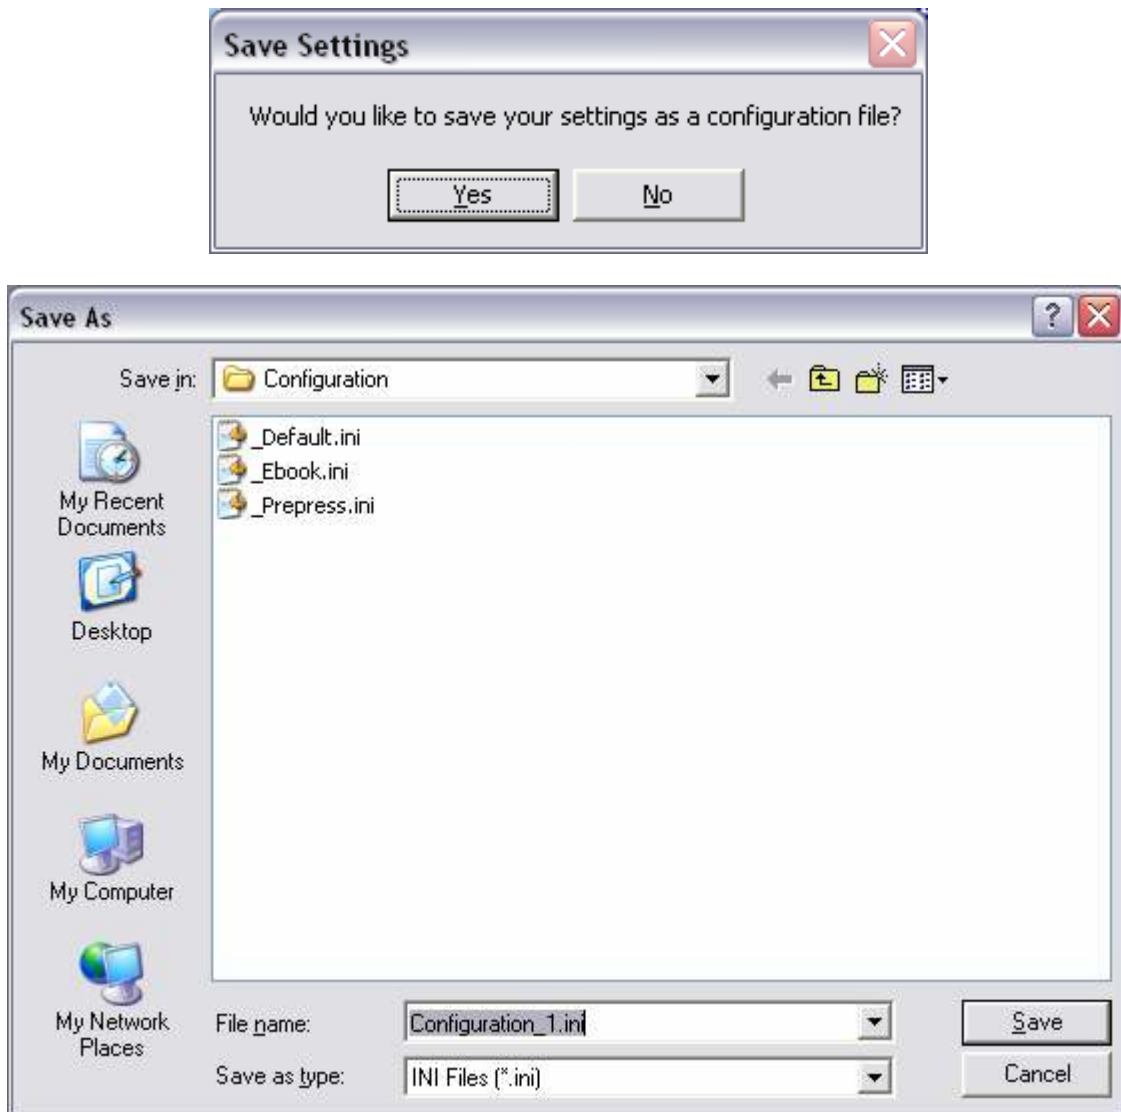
Save Settings

Would you like to save your settings as a configuration file?

Yes No

Save As

Save in: Configuration

_Default.ini
_Ebook.ini
_Prepress.ini

My Recent Documents

Desktop

My Documents

My Computer

My Network Places

File name: Configuration_1.ini

Save as type: INI Files (*.ini)

Save

Cancel